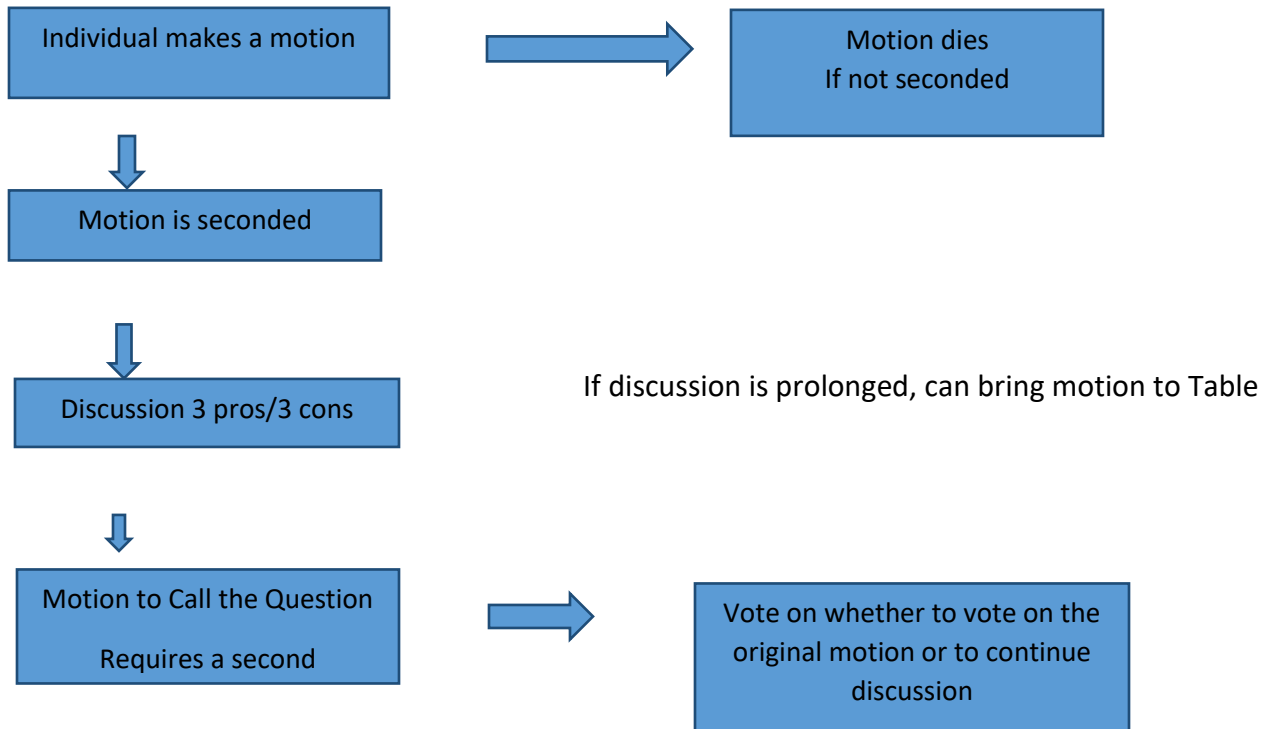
Individual makes a motion

Motion dies
If not seconded

Motion is seconded

Discussion 3 pros/3 cons

If discussion is prolonged, can bring motion to Table

Motion to Call the Question

Requires a second

Vote on whether to vote on the original motion or to continue discussion